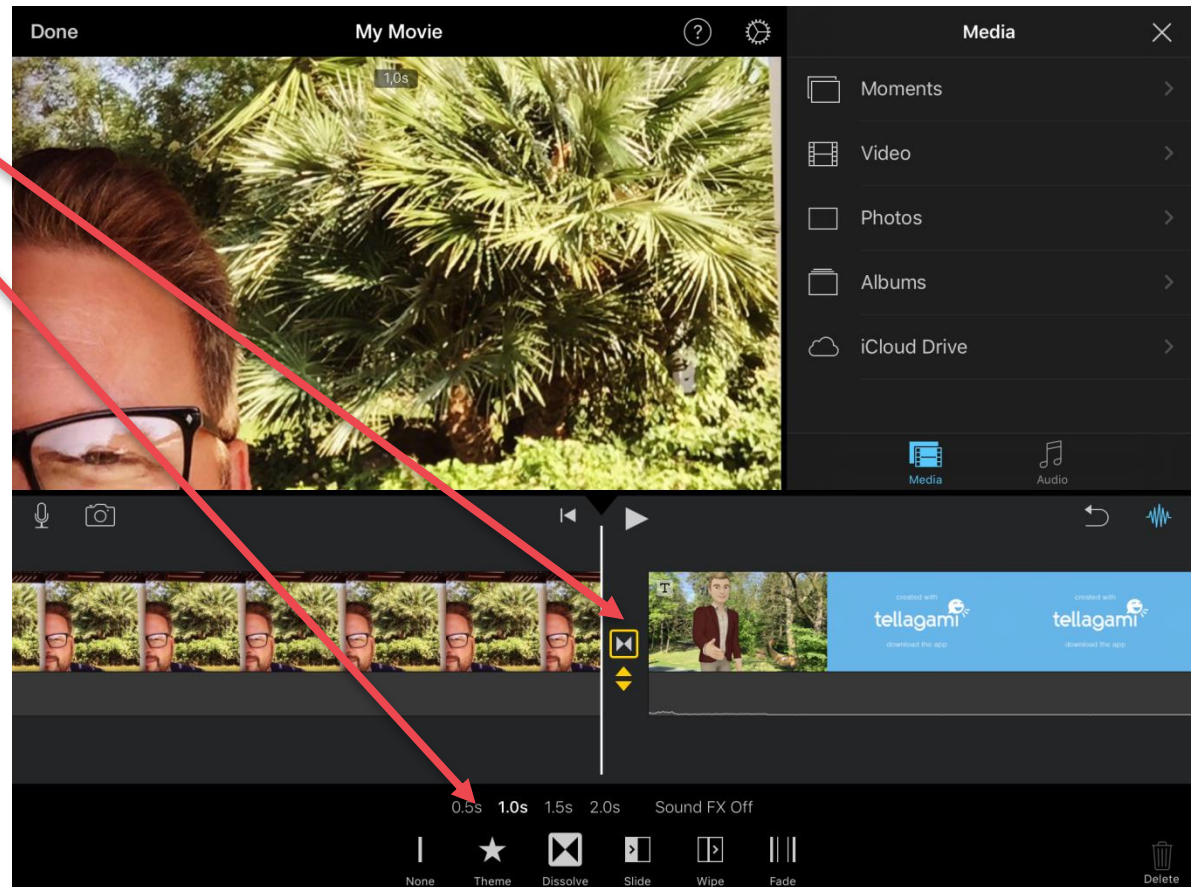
Done
My Movie
1.0s
Media
Moments
Video
Photos
Albums
iCloud Drive
Media
Audio
T
created with
tellagami
download the app
created with
tellagami
download the app
0.5s 1.0s 1.5s 2.0s Sound FX Off
None
Theme
Dissolve
Slide
Wipe
Fade
Delete